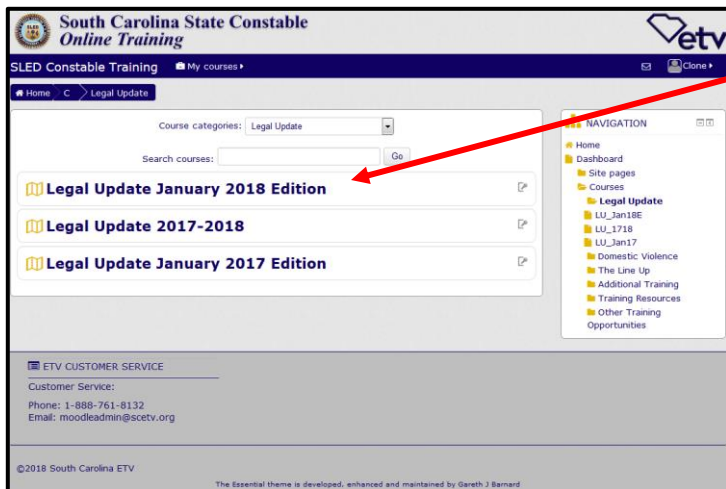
South Carolina State Constable
Online Training

etv

SLED Constable Training My courses Clone

Home C Legal Update

Course categories: Legal Update

Search courses: Go

Legal Update January 2018 Edition

Legal Update 2017-2018

Legal Update January 2017 Edition

NAVIGATION

Home
Dashboard
Site pages
Courses
Legal Update
LU_Jan18E
LU_1718
LU_Jan17
Domestic Violence
The Line Up
Additional Training
Training Resources
Other Training Opportunities

ETV CUSTOMER SERVICE

Customer Service:

Phone: 1-888-761-8132
Email: moodleadmin@scetv.org

©2018 South Carolina ETV

The Essential theme is developed, enhanced and maintained by Gareth J Barnard